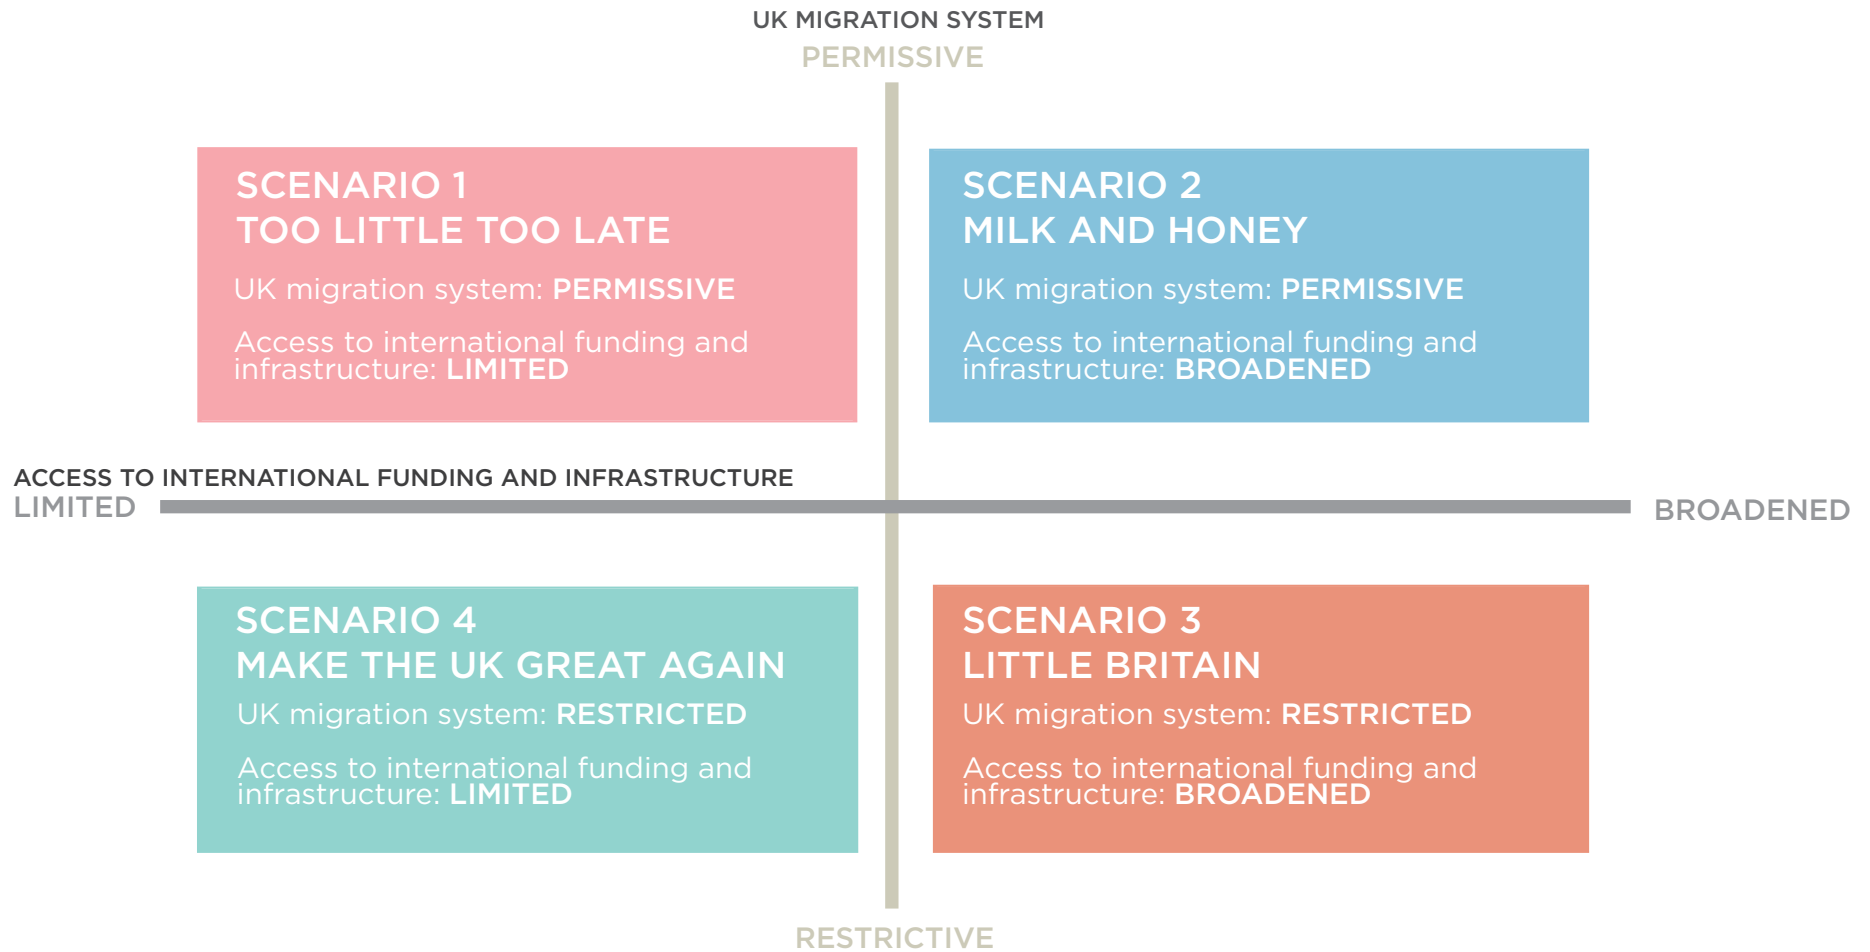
UK MIGRATION SYSTEM
PERMISSIVE

SCENARIO 1
TOO LITTLE TOO LATE

UK migration system: PERMISSIVE

Access to international funding and infrastructure: LIMITED

SCENARIO 2
MILK AND HONEY

UK migration system: PERMISSIVE

Access to international funding and infrastructure: BROADENED

ACCESS TO INTERNATIONAL FUNDING AND INFRASTRUCTURE
LIMITED

BROADENED

SCENARIO 4
MAKE THE UK GREAT AGAIN

UK migration system: RESTRICTED

Access to international funding and infrastructure: LIMITED

SCENARIO 3
LITTLE BRITAIN

UK migration system: RESTRICTED

Access to international funding and infrastructure: BROADENED

RESTRICTIVE